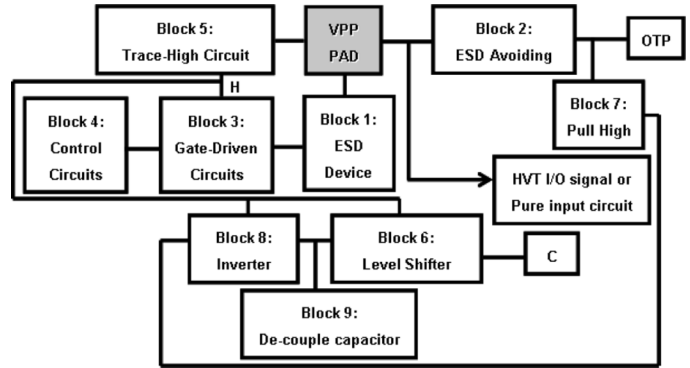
Block 5:
Trace-High Circuit

VPP
PAD

Block 2:
ESD Avoiding

OTP

H

Block 4:
Control
Circuits

Block 3:
Gate-Driven
Circuits

Block 1:
ESD
Device

Block 7:
Pull High

HVT I/O signal or
Pure input circuit

Block 8:
Inverter

Block 6:
Level Shifter

C

Block 9:
De-couple capacitor